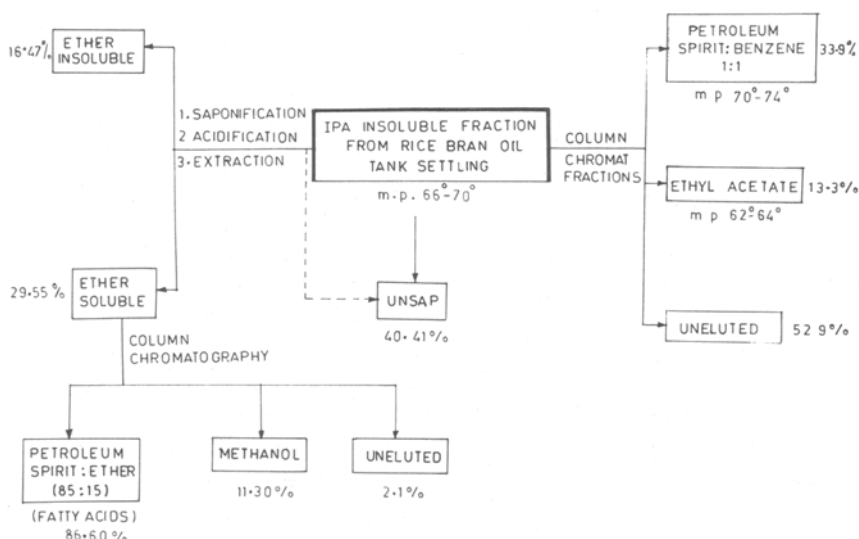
16·47% ETHER INSOLUBLE

1. SAPONIFICATION
2 ACIDIFICATION
3. EXTRACTION

IPA INSOLUBLE FRACTION FROM RICE BRAN OIL TANK SETTLING
m.p. 66°-70°

COLUMN CHROMAT FRACTIONS

PETROLEUM SPIRIT: BENZENE 1:1 33·9%
m p 70°-74°

ETHYL ACETATE 13·3%
m p 62°-64°

UNELUTED 52 9%

29·55% ETHER SOLUBLE

UNSAP
40·41%

COLUMN CHROMATOGRAPHY

PETROLEUM SPIRIT: ETHER (85:15)
(FATTY ACIDS)
86·60%

METHANOL
11·30%

UNELUTED
2·1%